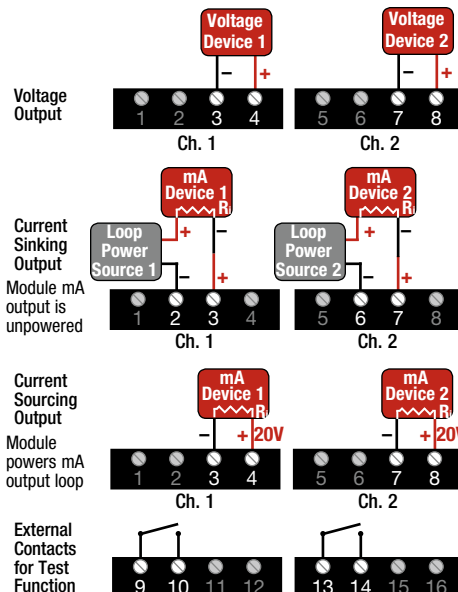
Voltage Device 1

Voltage Device 2

Voltage Output

–
+
1 2 3 4
Ch. 1

–
+
5 6 7 8
Ch. 2

mA Device 1
R

mA Device 2
R

Current Sinking Output

Module mA output is unpowered

Loop Power Source 1
+
–
–
+
1 2 3 4
Ch. 1

Loop Power Source 2
+
–
–
+
5 6 7 8
Ch. 2

mA Device 1
R

mA Device 2
R

Current Sourcing Output

Module powers mA output loop

–
+ 20V
1 2 3 4
Ch. 1

–
+ 20V
5 6 7 8
Ch. 2

External Contacts for Test Function

9 10 11 12

13 14 15 16